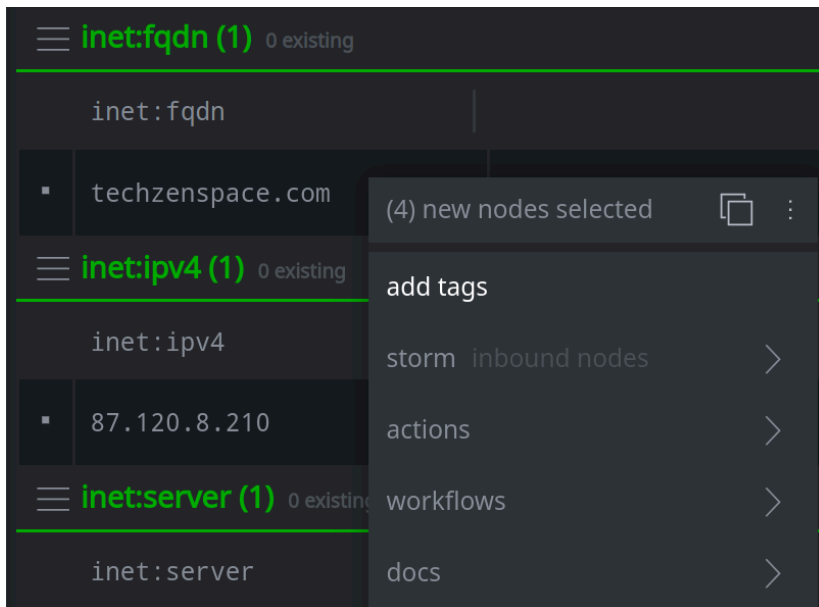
inet:fqdn (1) 0 existing

inet:fqdn

techzenspace.com

inet:ipv4 (1) 0 existing

inet:ipv4

87.120.8.210

inet:server (1) 0 existing

inet:server

(4) new nodes selected

add tags

storm inbound nodes

actions

workflows

docs